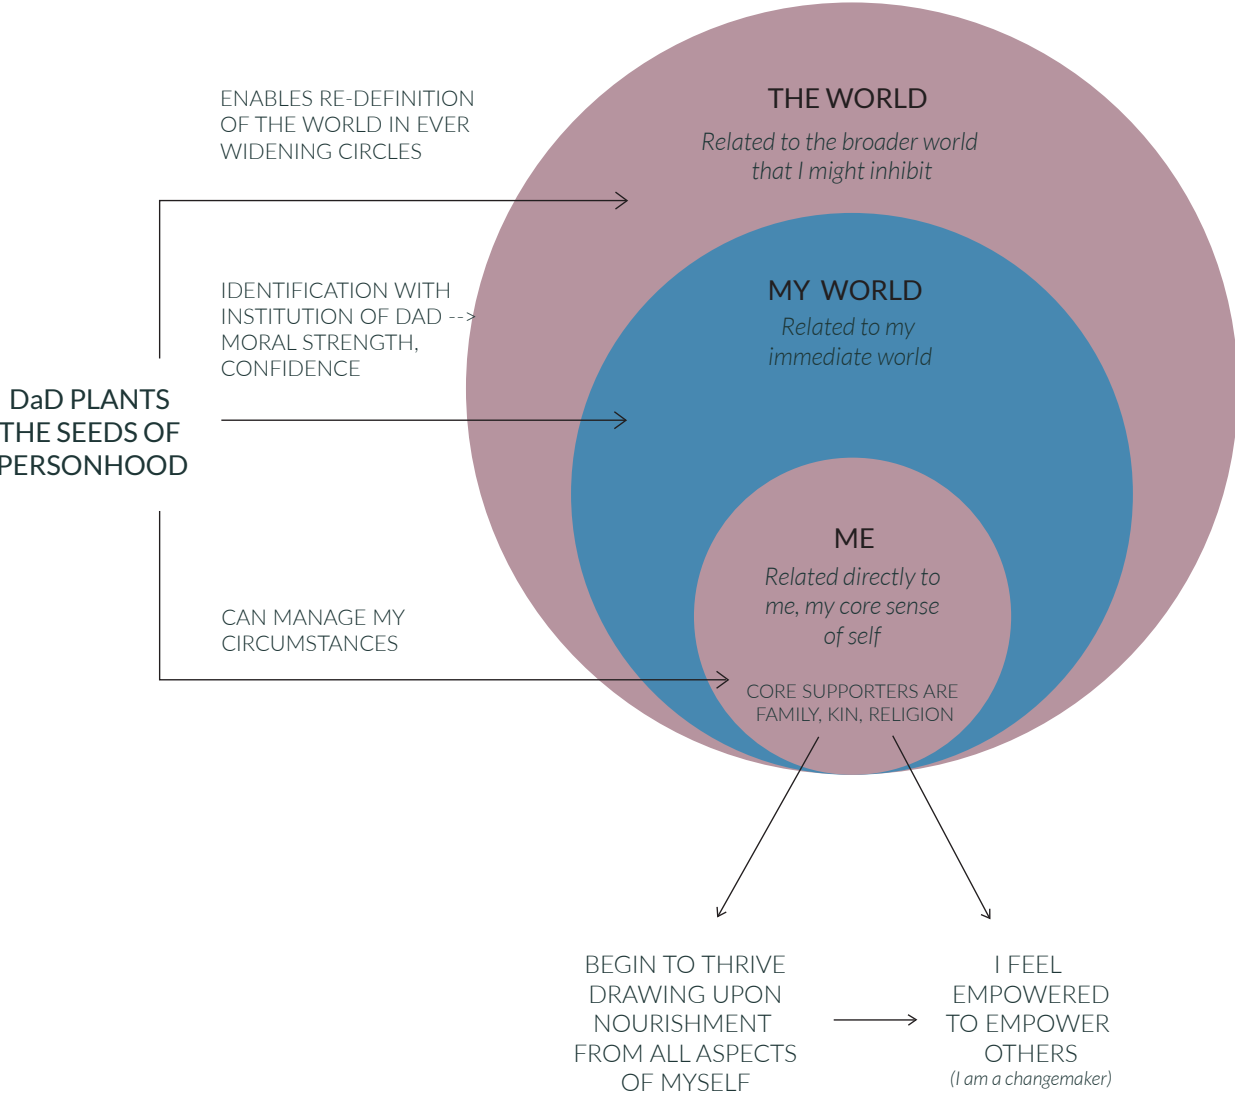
ENABLES RE-DEFINITION OF THE WORLD IN EVER WIDENING CIRCLES

THE WORLD

Related to the broader world that I might inhibit

IDENTIFICATION WITH INSTITUTION OF DAD --> MORAL STRENGTH, CONFIDENCE

MY WORLD

Related to my immediate world

DaD PLANTS THE SEEDS OF PERSONHOOD

ME

Related directly to me, my core sense of self

CAN MANAGE MY CIRCUMSTANCES

CORE SUPPORTERS ARE FAMILY, KIN, RELIGION

BEGIN TO THRIVE DRAWING UPON NOURISHMENT FROM ALL ASPECTS OF MYSELF

I FEEL EMPOWERED TO EMPOWER OTHERS
(I am a changemaker)